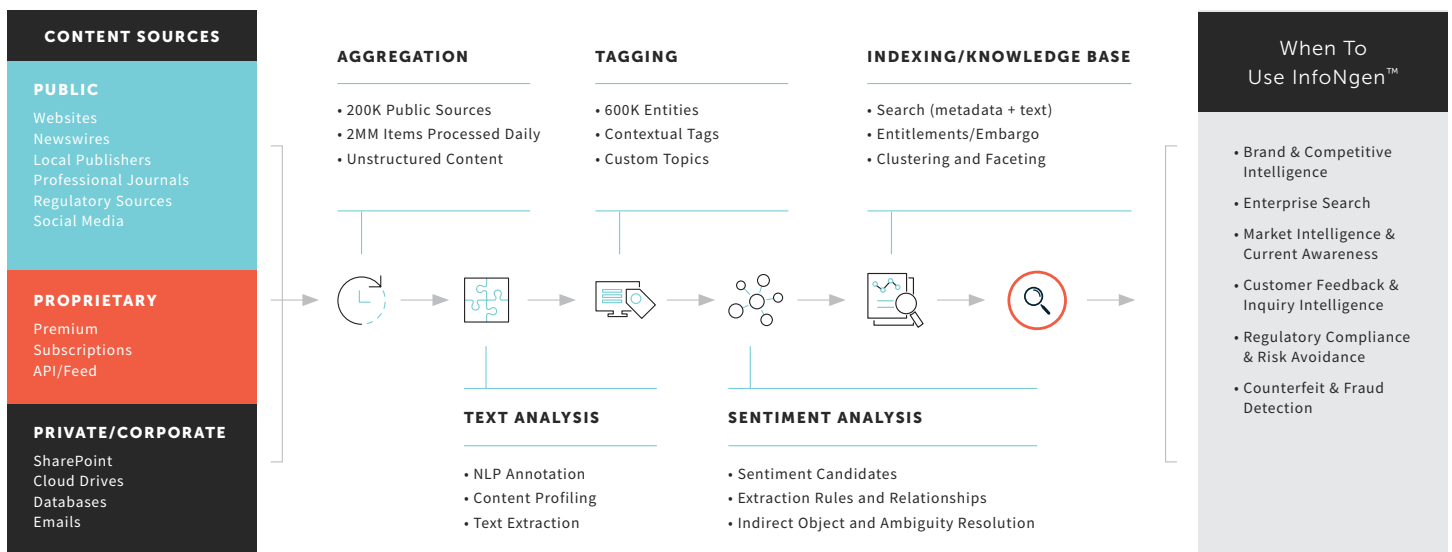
CONTENT SOURCES

PUBLIC
Websites
Newswires
Local Publishers
Professional Journals
Regulatory Sources
Social Media

PROPRIETARY
Premium
Subscriptions
API/Feed

PRIVATE/CORPORATE
SharePoint
Cloud Drives
Databases
Emails

AGGREGATION
• 200K Public Sources
• 2MM Items Processed Daily
• Unstructured Content

TAGGING
• 600K Entities
• Contextual Tags
• Custom Topics

INDEXING/KNOWLEDGE BASE
• Search (metadata + text)
• Entitlements/Embargo
• Clustering and Faceting

TEXT ANALYSIS
• NLP Annotation
• Content Profiling
• Text Extraction

SENTIMENT ANALYSIS
• Sentiment Candidates
• Extraction Rules and Relationships
• Indirect Object and Ambiguity Resolution

When To Use InfoNgen™

• Brand & Competitive Intelligence
• Enterprise Search
• Market Intelligence & Current Awareness
• Customer Feedback & Inquiry Intelligence
• Regulatory Compliance & Risk Avoidance
• Counterfeit & Fraud Detection